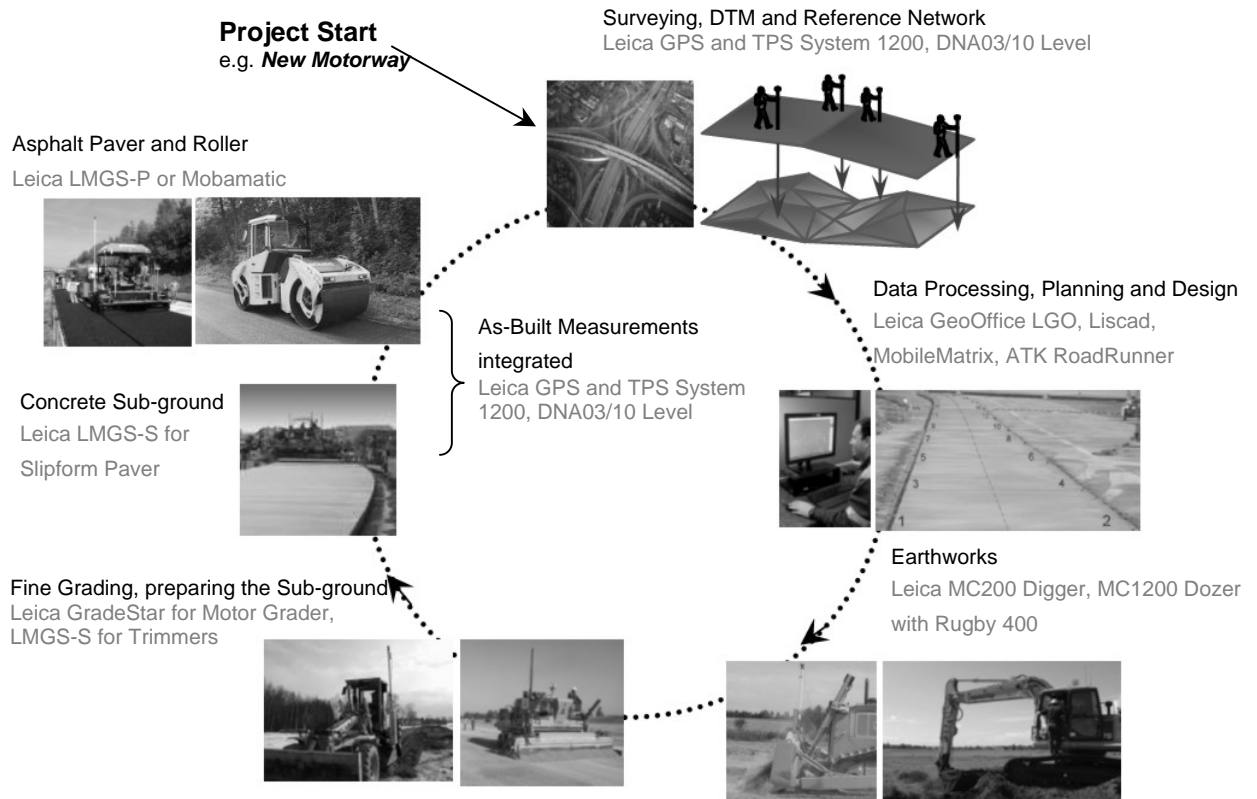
Project Start
e.g. ***New Motorway***

Surveying, DTM and Reference Network
Leica GPS and TPS System 1200, DNA03/10 Level

Data Processing, Planning and Design
Leica GeoOffice LGO, Liscad, MobileMatrix, ATK RoadRunner

Earthworks
Leica MC200 Digger, MC1200 Dozer with Rugby 400

Fine Grading, preparing the Sub-ground
Leica GradeStar for Motor Grader, LMGS-S for Trimmers

Concrete Sub-ground
Leica LMGS-S for Slipform Paver

Asphalt Paver and Roller
Leica LMGS-P or Mobamatic

As-Built Measurements integrated
Leica GPS and TPS System 1200, DNA03/10 Level